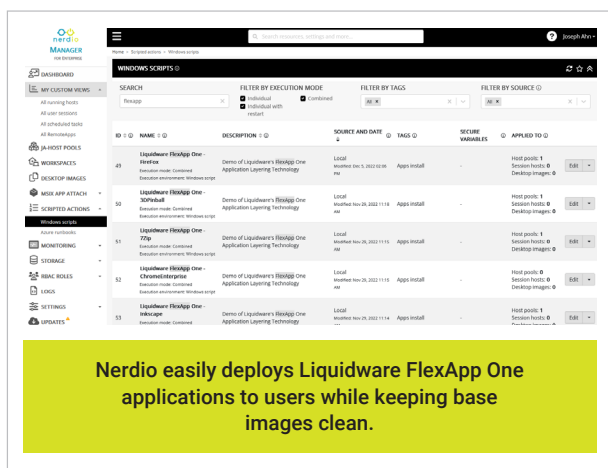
nerdio MANAGER FOR ENTERPRISE

Search resources, settings and more...

Joseph Ahn

Home > Scripted actions > Windows scripts

DASHBOARD
MY CUSTOM VIEWS
All running hosts
All user sessions
All scheduled tasks
All RemoteApps
JA-HOST POOLS
WORKSPACES
DESKTOP IMAGES
MSIX APP ATTACH
SCRIPTED ACTIONS
Windows scripts
Azure runbooks
MONITORING
STORAGE
RBAC ROLES
LOGS
SETTINGS
UPDATES

WINDOWS SCRIPTS

SEARCH
flexapp

FILTER BY EXECUTION MODE
Individual
Combined
Individual with restart

FILTER BY TAGS
All ×

FILTER BY SOURCE
All ×

| ID | NAME | DESCRIPTION | SOURCE AND DATE | TAGS | SECURE VARIABLES | APPLIED TO | |
|---|---|---|---|---|---|---|---|
| 49 | Liquidware FlexApp One - FireFox Execution mode: Combined Execution environment: Windows script | Demo of Liquidware's FlexApp One Application Layering Technology | Local Modified: Dec 5, 2022 02:06 PM | Apps install | - | Host pools: 1 Session hosts: 0 Desktop images: 0 | Edit |
| 50 | Liquidware FlexApp One - 3DPinball Execution mode: Combined Execution environment: Windows script | Demo of Liquidware's FlexApp One Application Layering Technology | Local Modified: Nov 29, 2022 11:18 AM | Apps install | - | Host pools: 1 Session hosts: 0 Desktop images: 0 | Edit |
| 51 | Liquidware FlexApp One - 7Zip Execution mode: Combined Execution environment: Windows script | Demo of Liquidware's FlexApp One Application Layering Technology | Local Modified: Nov 29, 2022 11:15 AM | Apps install | - | Host pools: 1 Session hosts: 0 Desktop images: 0 | Edit |
| 52 | Liquidware FlexApp One - ChromeEnterprise Execution mode: Combined Execution environment: Windows script | Demo of Liquidware's FlexApp One Application Layering Technology | Local Modified: Nov 29, 2022 11:15 AM | Apps install | - | Host pools: 1 Session hosts: 0 Desktop images: 0 | Edit |
| 53 | Liquidware FlexApp One - Inkscape Execution mode: Combined | Demo of Liquidware's FlexApp One Application Layering Technology | Local Modified: Nov 29, 2022 11:14 AM | Apps install | - | Host pools: 1 Session hosts: 0 Desktop images: 0 | Edit |

Nerdio easily deploys Liquidware FlexApp One applications to users while keeping base images clean.